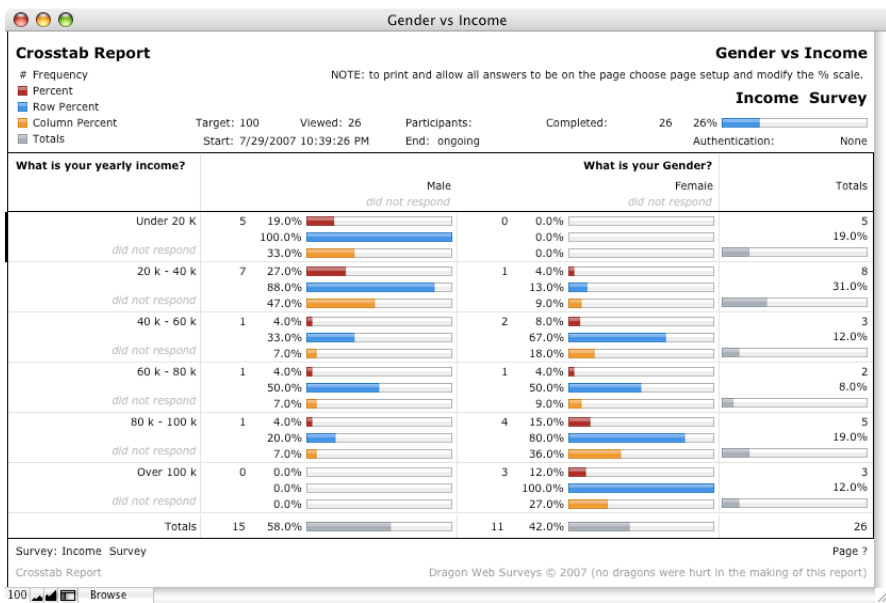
Gender vs Income

Crosstab Report

Gender vs Income

# Frequency
Percent
Row Percent
Column Percent
Totals

NOTE: to print and allow all answers to be on the page choose page setup and modify the % scale.

Income Survey

Target: 100 Viewed: 26 Participants: Completed: 26 26%
Start: 7/29/2007 10:39:26 PM End: ongoing Authentication: None

| What is your yearly income? | What is your Gender? Male (did not respond) | | Female (did not respond) | | Totals |
|---|---|---|---|---|---|
| Under 20 K (did not respond) | 5 | 19.0% 100.0% 33.0% | 0 | 0.0% 0.0% 0.0% | 5 19.0% |
| 20 k - 40 k (did not respond) | 7 | 27.0% 88.0% 47.0% | 1 | 4.0% 13.0% 9.0% | 8 31.0% |
| 40 k - 60 k (did not respond) | 1 | 4.0% 33.0% 7.0% | 2 | 8.0% 67.0% 18.0% | 3 12.0% |
| 60 k - 80 k (did not respond) | 1 | 4.0% 50.0% 7.0% | 1 | 4.0% 50.0% 9.0% | 2 8.0% |
| 80 k - 100 k (did not respond) | 1 | 4.0% 20.0% 7.0% | 4 | 15.0% 80.0% 36.0% | 5 19.0% |
| Over 100 k (did not respond) | 0 | 0.0% 0.0% 0.0% | 3 | 12.0% 100.0% 27.0% | 3 12.0% |
| Totals | 15 | 58.0% | 11 | 42.0% | 26 |

Survey: Income Survey
Page ?
Crosstab Report
Dragon Web Surveys © 2007 (no dragons were hurt in the making of this report)
100 Browse